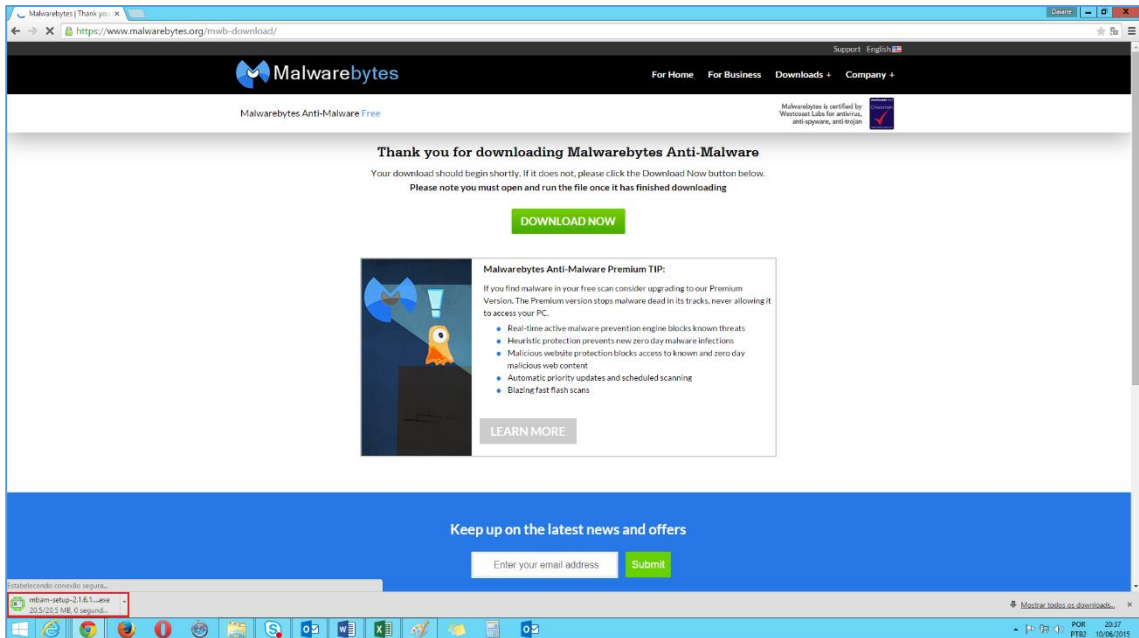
Malwarebytes | Thank you ×

Delaine

https://www.malwarebytes.org/mwb-download/

Support English

Malwarebytes

For Home For Business Downloads + Company +

Malwarebytes Anti-Malware Free

Malwarebytes is certified by Westcoast Labs for antivirus, anti-spyware, anti-trojan

Thank you for downloading Malwarebytes Anti-Malware

Your download should begin shortly. If it does not, please click the Download Now button below.

Please note you must open and run the file once it has finished downloading

DOWNLOAD NOW

Malwarebytes Anti-Malware Premium TIP:

If you find malware in your free scan consider upgrading to our Premium Version. The Premium version stops malware dead in its tracks, never allowing it to access your PC.

- Real-time active malware prevention engine blocks known threats
- Heuristic protection prevents new zero day malware infections
- Malicious website protection blocks access to known and zero day malicious web content
- Automatic priority updates and scheduled scanning
- Blazing fast flash scans

LEARN MORE

Keep up on the latest news and offers

Enter your email address

Submit

Estabelecendo conexão segura...

mbam-setup-2.1.6.1....exe
20,5/20,5 MB, 0 segund...

Mostrar todos os downloads...

POR PTB2 20:37 10/06/2015